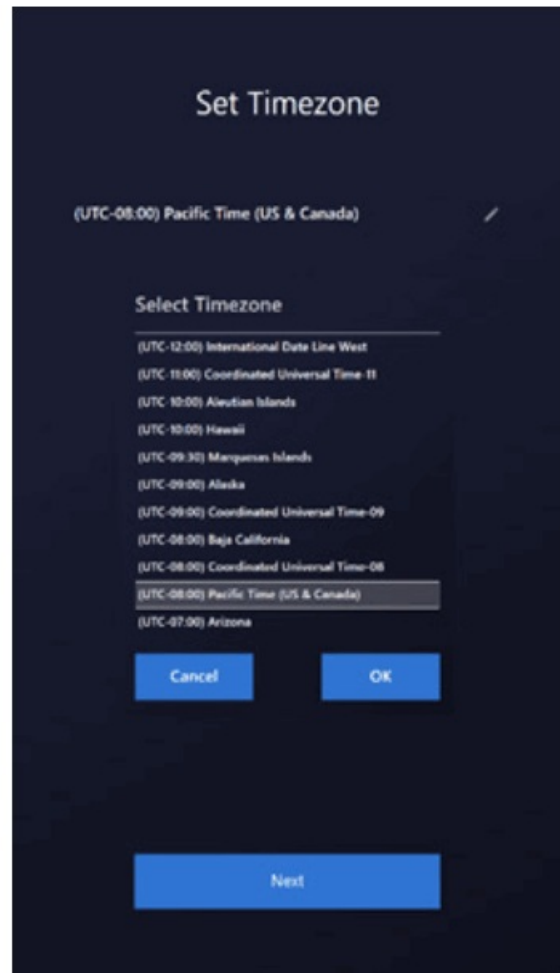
Set Timezone

(UTC-08:00) Pacific Time (US & Canada)

Select Timezone

(UTC-12:00) International Date Line West
(UTC-11:00) Coordinated Universal Time-11
(UTC-10:00) Aleutian Islands
(UTC-10:00) Hawaii
(UTC-09:30) Marquesas Islands
(UTC-09:00) Alaska
(UTC-09:00) Coordinated Universal Time-09
(UTC-08:00) Baja California
(UTC-08:00) Coordinated Universal Time-08
(UTC-08:00) Pacific Time (US & Canada)
(UTC-07:00) Arizona

Cancel
OK

Next